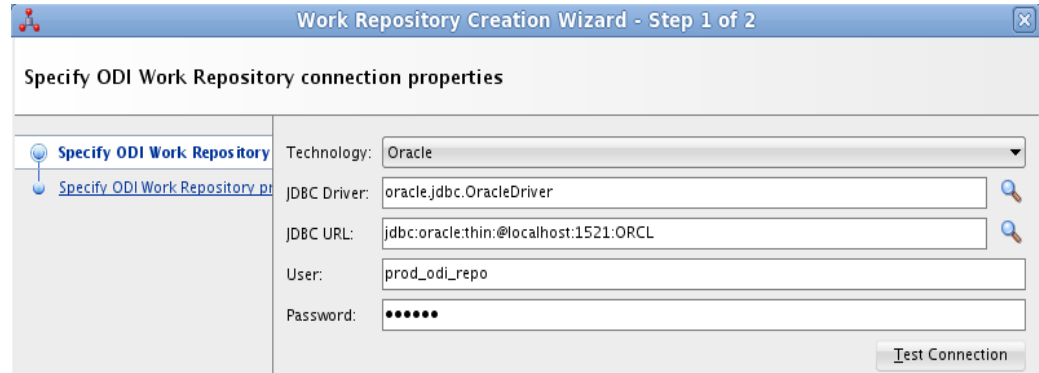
Work Repository Creation Wizard - Step 1 of 2

Specify ODI Work Repository connection properties

Specify ODI Work Repository
Specify ODI Work Repository pr

Technology: Oracle
JDBC Driver: oracle.jdbc.OracleDriver
JDBC URL: jdbc:oracle:thin:@localhost:1521:ORCL
User: prod_odi_repo
Password: ••••••

Test Connection